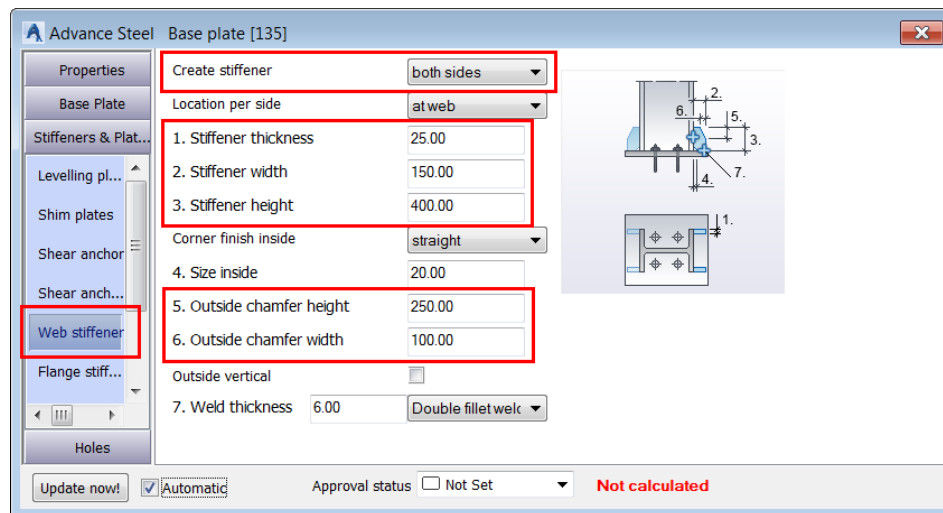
Advance Steel Base plate [135]

Properties
Base Plate
Stiffeners & Plat...
Levelling pl...
Shim plates
Shear anchor
Shear anch...
Web stiffener
Flange stiff...
Holes

Create stiffener both sides
Location per side at web
1. Stiffener thickness 25.00
2. Stiffener width 150.00
3. Stiffener height 400.00
Corner finish inside straight
4. Size inside 20.00
5. Outside chamfer height 250.00
6. Outside chamfer width 100.00
Outside vertical
7. Weld thickness 6.00 Double fillet welc

2.
6.
5.
3.
7.
4.
1.

Update now! Automatic Approval status Not Set Not calculated